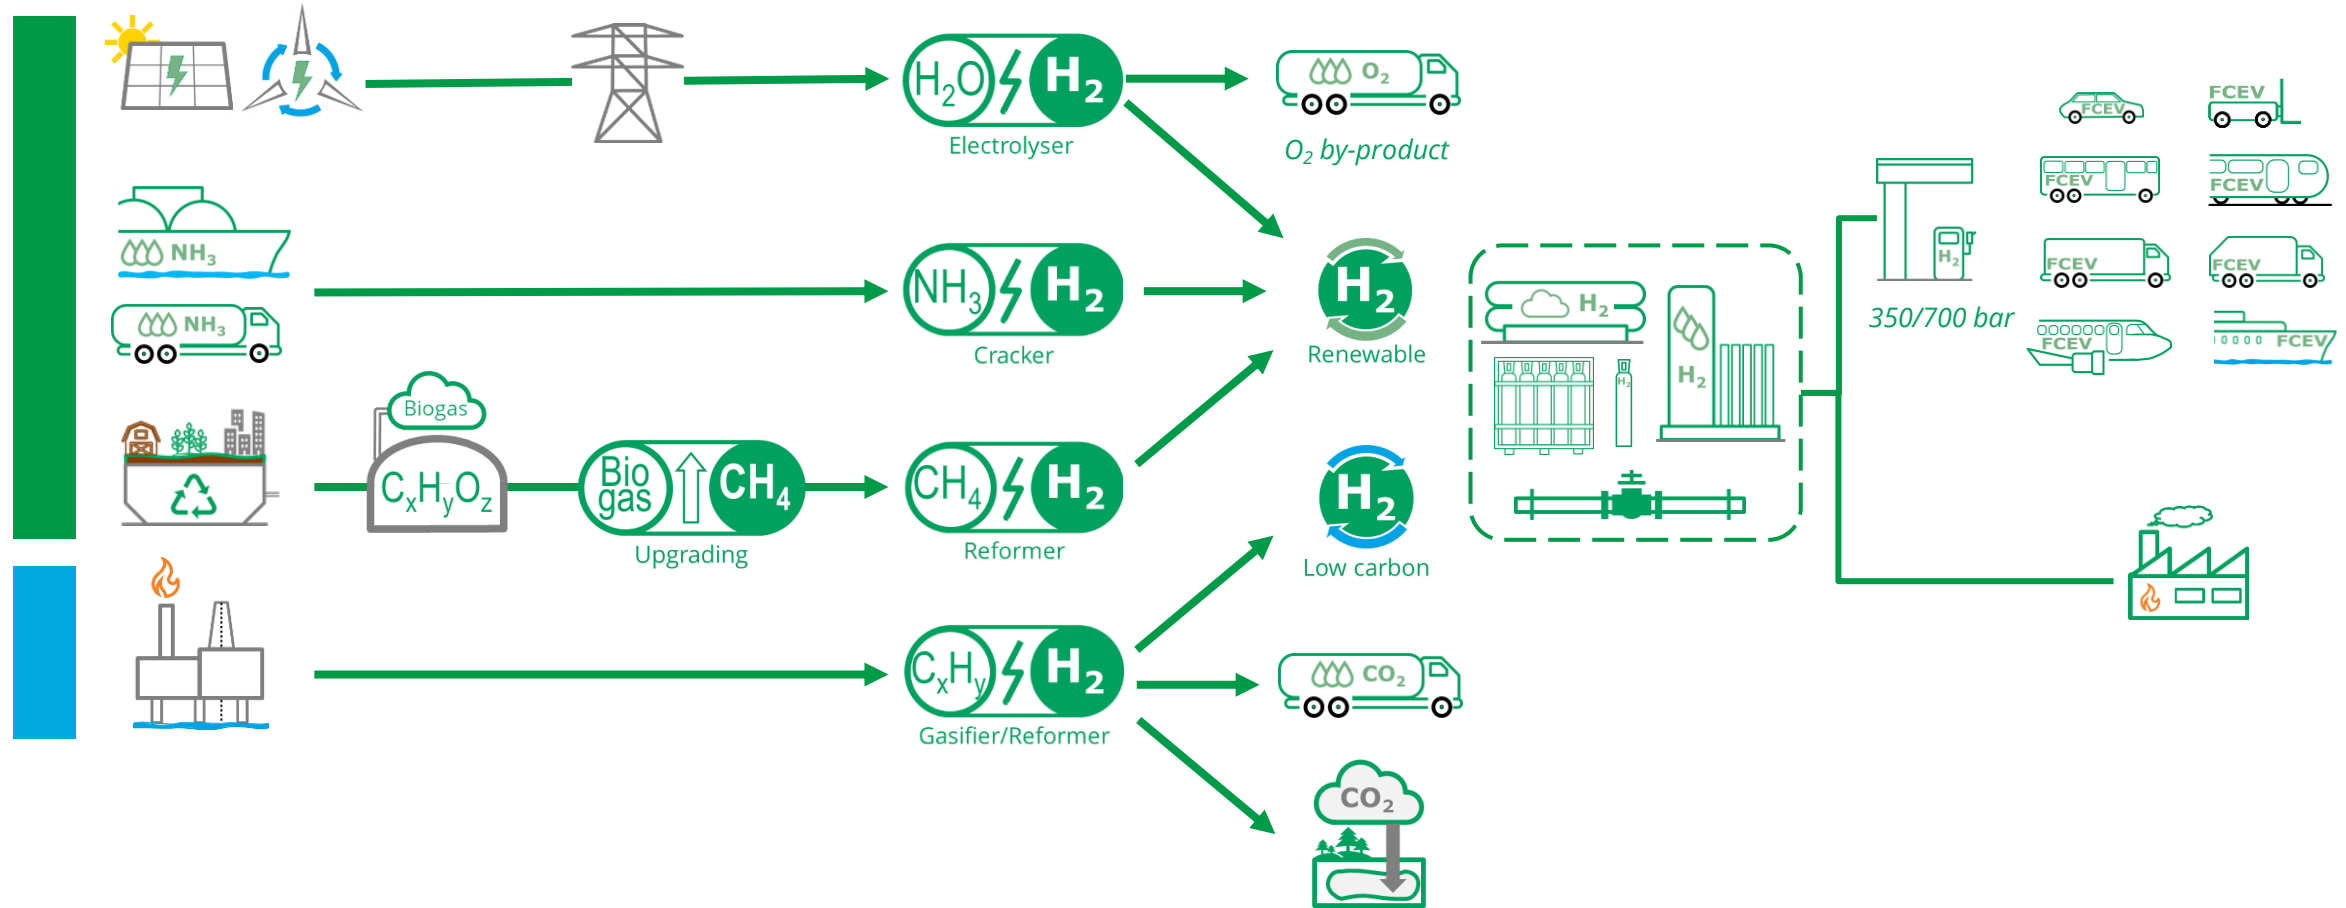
$H_2O$ $H_2$
Electrolyser

$O_2$
$O_2$ by-product

$NH_3$
$NH_3$

$NH_3$ $H_2$
Cracker

$H_2$
Renewable

Biogas
$C_xH_yO_z$

Bio gas $CH_4$
Upgrading

$CH_4$ $H_2$
Reformer

$H_2$
Low carbon

$H_2$
$H_2$
$H_2$

350/700 bar

$H_2$

FCEV
FCEV
FCEV
FCEV
FCEV
FCEV
FCEV
FCEV

$C_xH_y$ $H_2$
Gasifier/Reformer

$CO_2$

$CO_2$